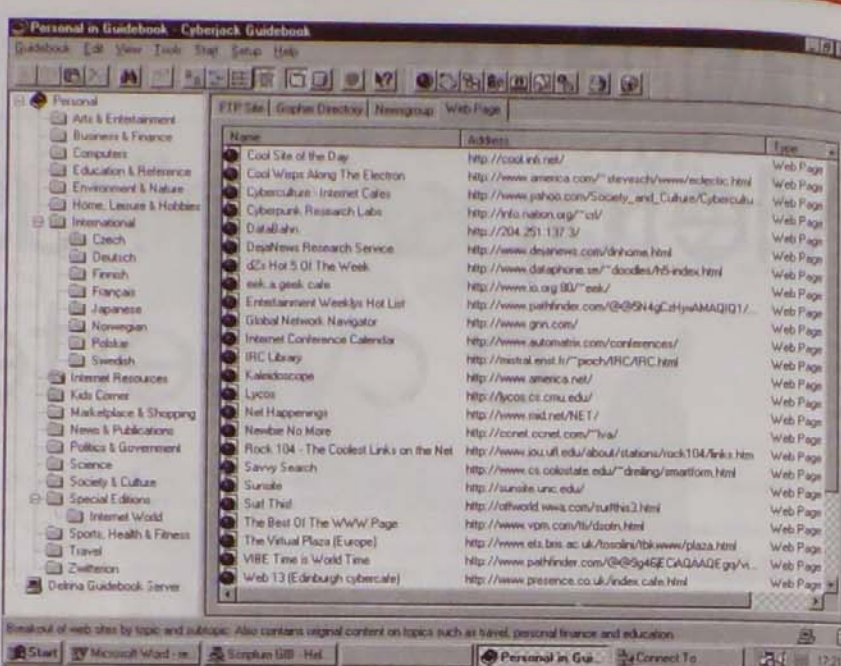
Personal in Guidebook - Cyberjack Guidebook

Guidebook Edit View Tools Start Setup Help

Personal
Arts & Entertainment
Business & Finance
Computers
Education & Reference
Environment & Nature
Home, Leisure & Hobbies
International
Czech
Deutsch
Finnish
Français
Japanese
Norwegian
Polskie
Swedish
Internet Resources
Kids Corner
Marketplace & Shopping
News & Publications
Politics & Government
Science
Society & Culture
Special Editions
Internet World
Sports, Health & Fitness
Travel
Zwitterion
Delrina Guidebook Server

FTP Site | Gopher Directory | Newsgroup | Web Page

| Name | Address | Type |
|---|---|---|
| Cool Site of the Day | http://cool.infi.net/ | Web Page |
| Cool Wisps Along The Electron | http://www.america.com/~stevesch/www/eclectic.html | Web Page |
| Cyberculture - Internet Cafes | http://www.yahoo.com/Society_and_Culture/Cybercultu... | Web Page |
| Cyberpunk Research Labs | http://info.nation.org/~csl/ | Web Page |
| DataBahn | http://204.251.137.3/ | Web Page |
| DejaNews Research Service | http://www.dejanews.com/dnhome.html | Web Page |
| dZs Hot 5 Of The Week | http://www.dataphone.se/~doodles/h5-index.html | Web Page |
| eek.a geek cafe | http://www.io.org:80/~eek/ | Web Page |
| Entertainment Weeklys Hot List | http://www.pathfinder.com/@@5N4gCzHywAMAQIQ1/... | Web Page |
| Global Network Navigator | http://www.gnn.com/ | Web Page |
| Internet Conference Calendar | http://www.automatrix.com/conferences/ | Web Page |
| IRC Library | http://mistral.enst.fr/~pioch/IRC/IRC.html | Web Page |
| Kaleidoscope | http://www.america.net/ | Web Page |
| Lycos | http://lycos.cs.cmu.edu/ | Web Page |
| Net Happenings | http://www.mid.net/NET/ | Web Page |
| Newbie No More | http://ccnet.ccnet.com/~lva/ | Web Page |
| Rock 104 - The Coolest Links on the Net | http://www.jou.ufl.edu/about/stations/rock104/links.htm | Web Page |
| Savvy Search | http://www.cs.colostate.edu/~dreiling/smartform.html | Web Page |
| Sunsite | http://sunsite.unc.edu/ | Web Page |
| Surf This! | http://offworld.wwa.com/surfthis3.html | Web Page |
| The Best Of The WWW Page | http://www.vpm.com/tb/dsotn.html | Web Page |
| The Virtual Plaza (Europe) | http://www.ets.bris.ac.uk/tosolini/tbkwww/plaza.html | Web Page |
| VIBE Time is World Time | http://www.pathfinder.com/@@9g46ECiAQAAQEgy/vi... | Web Page |
| Web 13 (Edinburgh cybercafe) | http://www.presence.co.uk/index.cafe.html | Web Page |

Readout of web sites by topic and subtopic. Also contains original content on topics such as travel, personal finance and education.

Start | Microsoft Word - m... | Scoplum GIB - Hel... | Personal in Gui... | Connect To | 12:2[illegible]